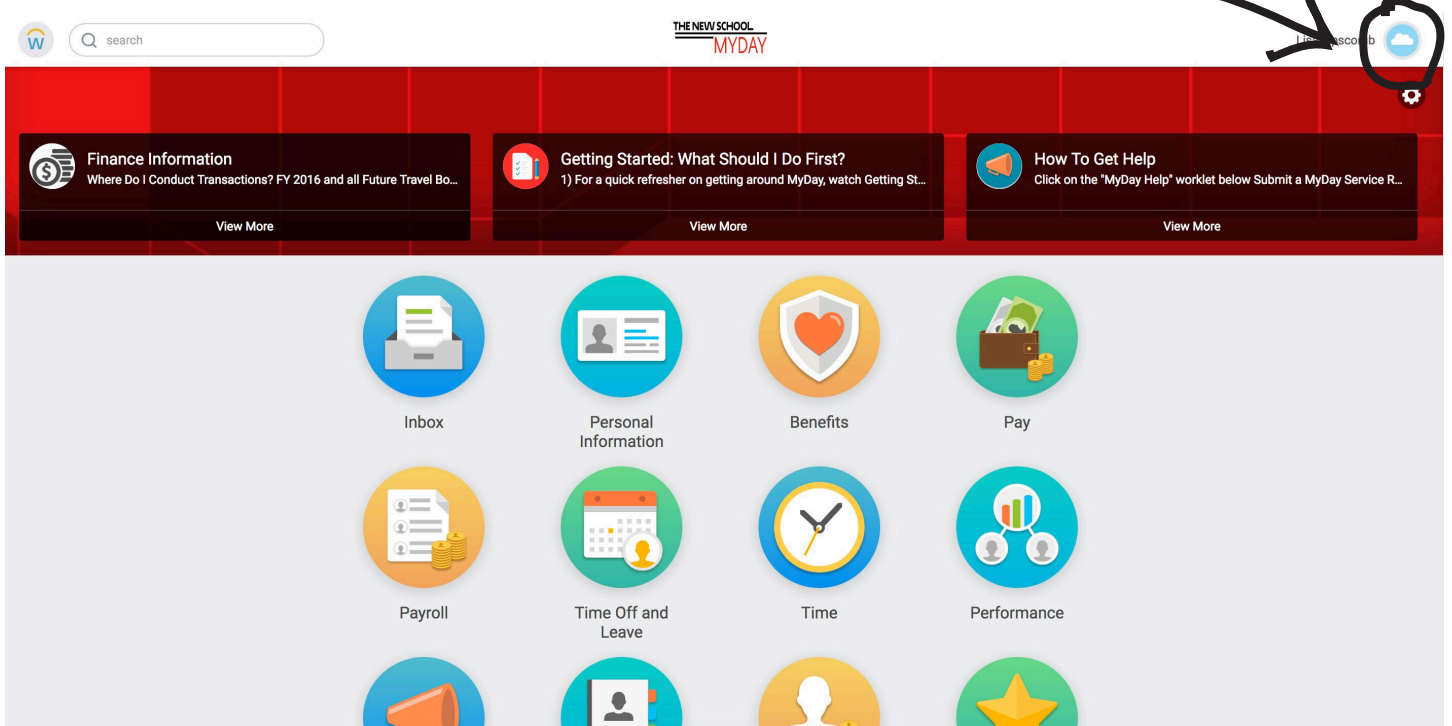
search

THE NEW SCHOOL
MYDAY

Li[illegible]ascomb

Finance Information
Where Do I Conduct Transactions? FY 2016 and all Future Travel Bo...
View More

Getting Started: What Should I Do First?
1) For a quick refresher on getting around MyDay, watch Getting St...
View More

How To Get Help
Click on the "MyDay Help" worklet below Submit a MyDay Service R...
View More

Inbox

Personal Information

Benefits

Pay

Payroll

Time Off and Leave

Time

Performance